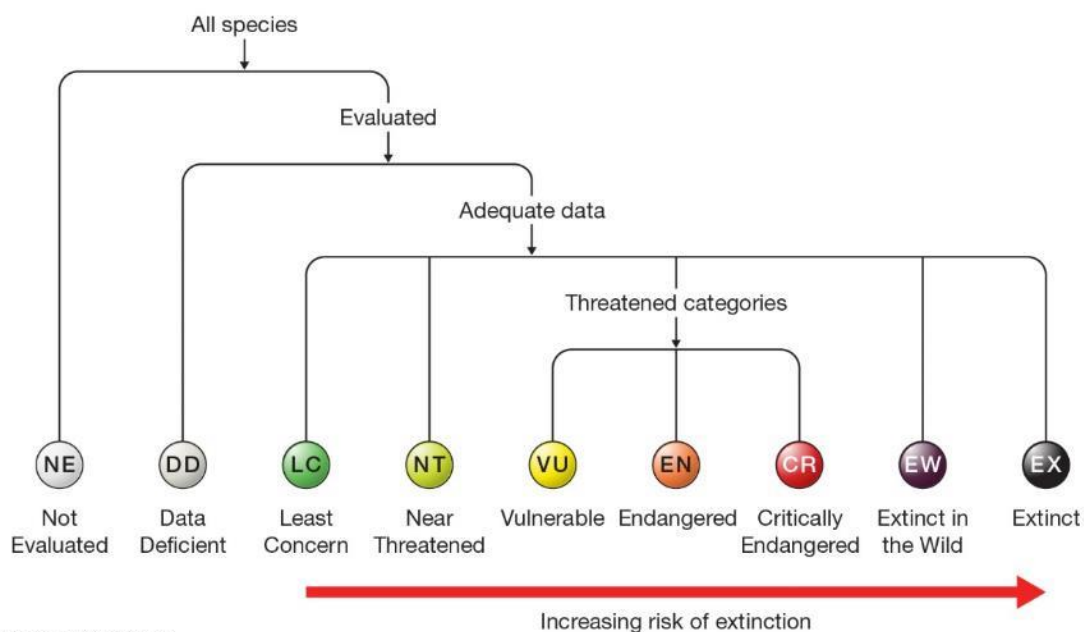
All species

Evaluated

Adequate data

Threatened categories

NE
Not Evaluated

DD
Data Deficient

LC
Least Concern

NT
Near Threatened

VU
Vulnerable

EN
Endangered

CR
Critically Endangered

EW
Extinct in the Wild

EX
Extinct

Increasing risk of extinction